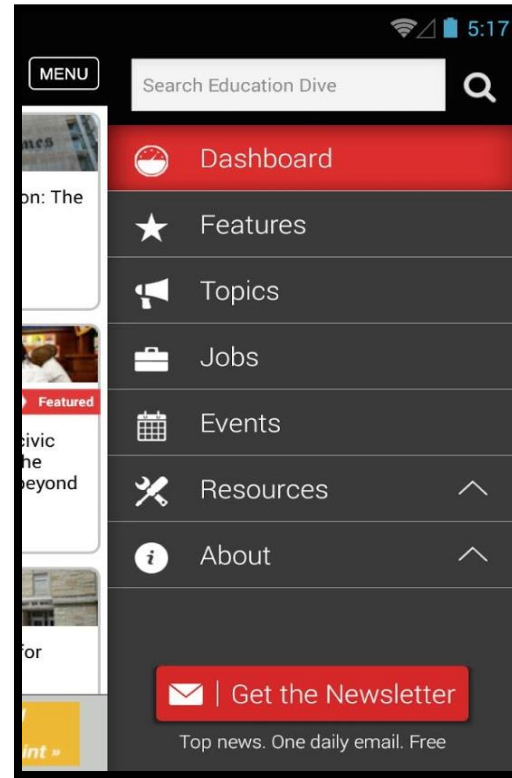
5:17

MENU

Search Education Dive

nes

on: The

Featured

civic
he
beyond

for

int »

Dashboard

Features

Topics

Jobs

Events

Resources

About

Get the Newsletter

Top news. One daily email. Free